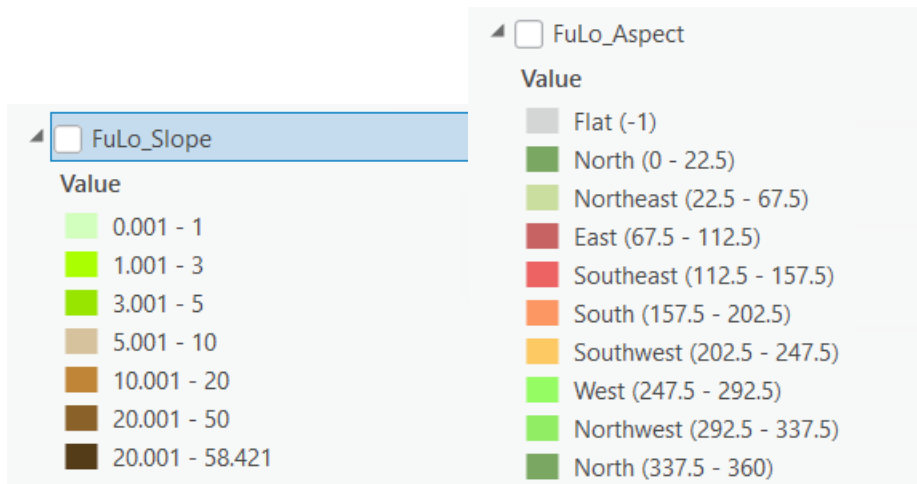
FuLo_Slope
Value
0.001 - 1
1.001 - 3
3.001 - 5
5.001 - 10
10.001 - 20
20.001 - 50
20.001 - 58.421

FuLo_Aspect
Value
Flat (-1)
North (0 - 22.5)
Northeast (22.5 - 67.5)
East (67.5 - 112.5)
Southeast (112.5 - 157.5)
South (157.5 - 202.5)
Southwest (202.5 - 247.5)
West (247.5 - 292.5)
Northwest (292.5 - 337.5)
North (337.5 - 360)